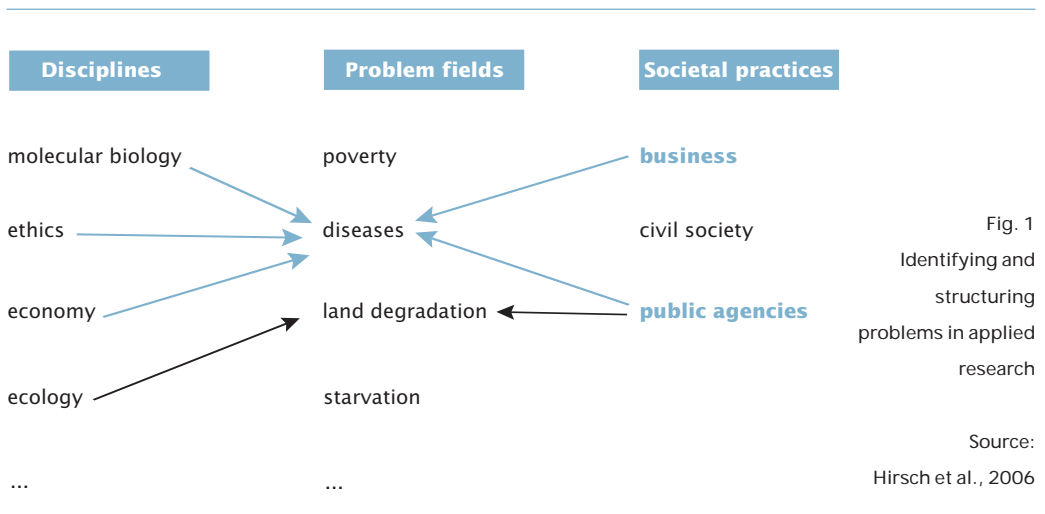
Disciplines

molecular biology

ethics

economy

ecology

...

Problem fields

poverty

diseases

land degradation

starvation

...

Societal practices

business

civil society

public agencies

Fig. 1 Identifying and structuring problems in applied research

Source: Hirsch et al., 2006